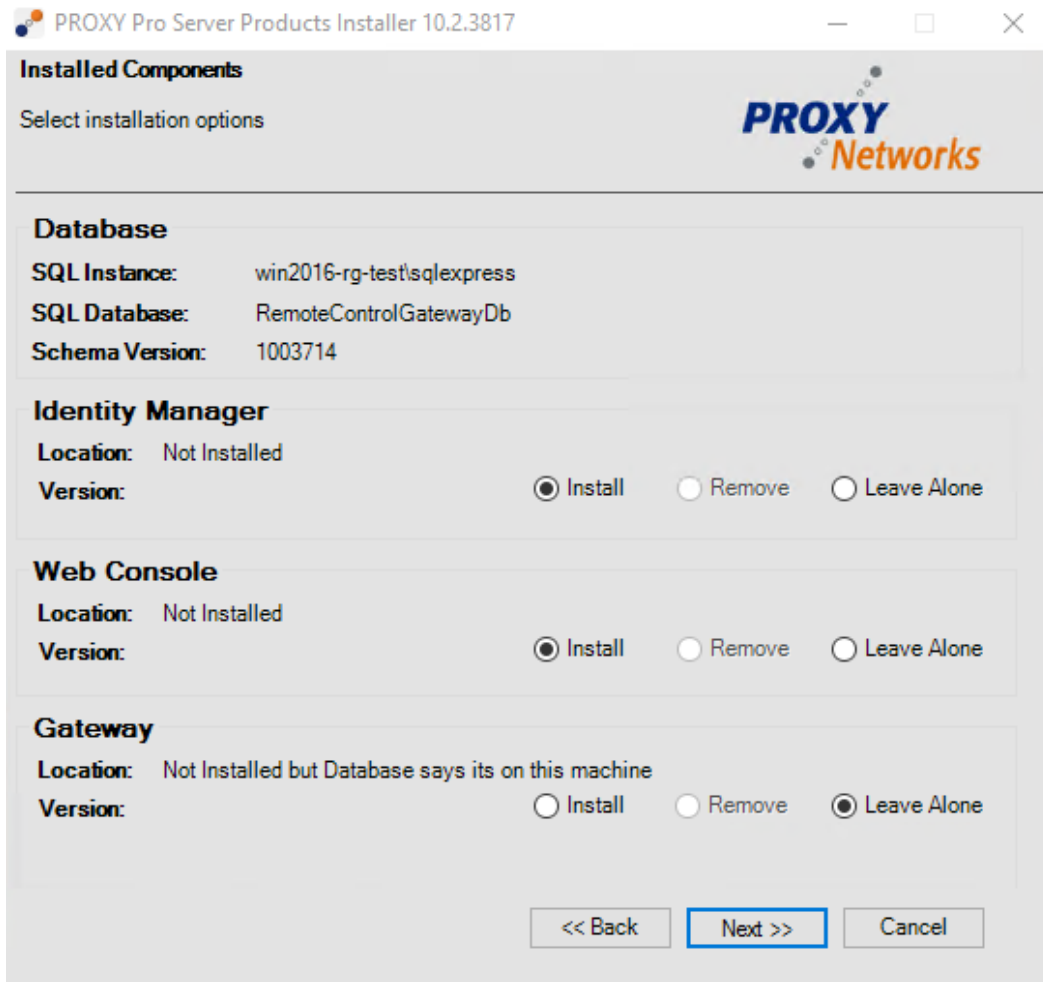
PROXY Pro Server Products Installer 10.2.3817

Installed Components

Select installation options

PROXY Networks

Database

SQL Instance: win2016-rg-test\sqlexpress

SQL Database: RemoteControlGatewayDb

Schema Version: 1003714

Identity Manager

Location: Not Installed

Version:

Install Remove Leave Alone

Web Console

Location: Not Installed

Version:

Install Remove Leave Alone

Gateway

Location: Not Installed but Database says its on this machine

Version:

Install Remove Leave Alone

<< Back Next >> Cancel